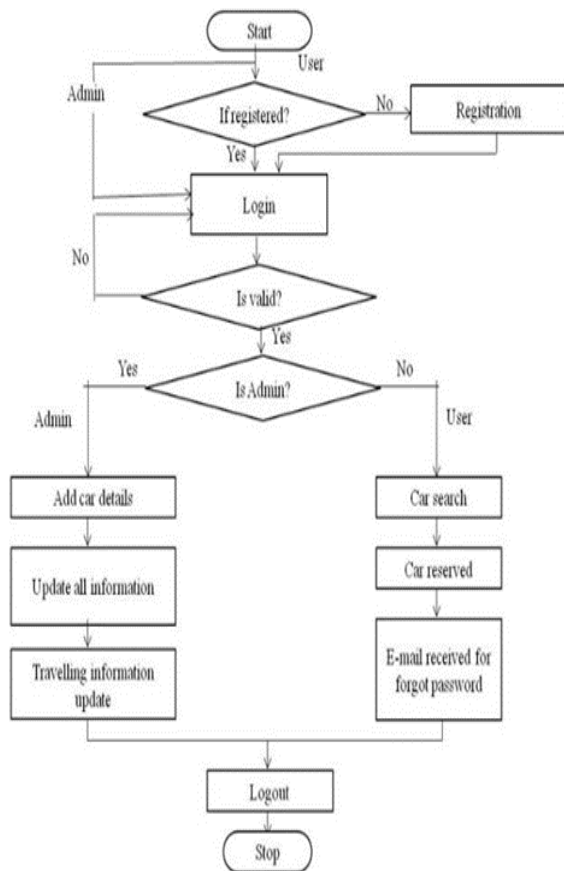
Start

User

Admin

If registered?

No

Registration

Yes

Login

No

Is valid?

Yes

Yes

Is Admin?

No

Admin

User

Add car details

Update all information

Travelling information update

Car search

Car reserved

E-mail received for forgot password

Logout

Stop